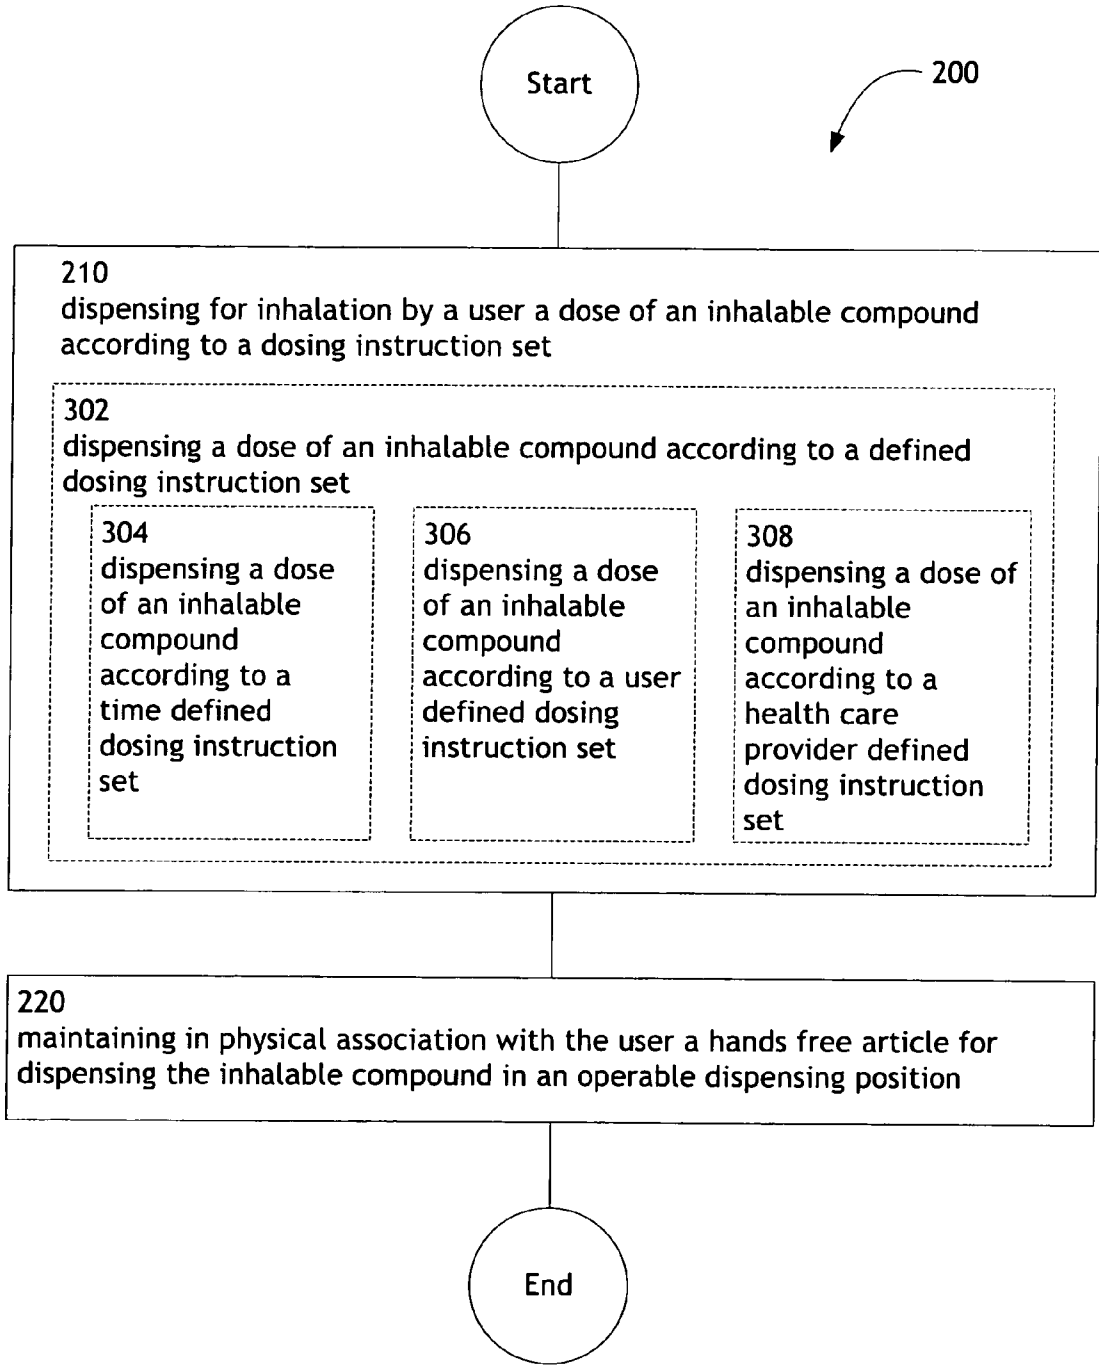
Start

200

210
dispensing for inhalation by a user a dose of an inhalable compound according to a dosing instruction set

302
dispensing a dose of an inhalable compound according to a defined dosing instruction set

304
dispensing a dose of an inhalable compound according to a time defined dosing instruction set

306
dispensing a dose of an inhalable compound according to a user defined dosing instruction set

308
dispensing a dose of an inhalable compound according to a health care provider defined dosing instruction set

220
maintaining in physical association with the user a hands free article for dispensing the inhalable compound in an operable dispensing position

End